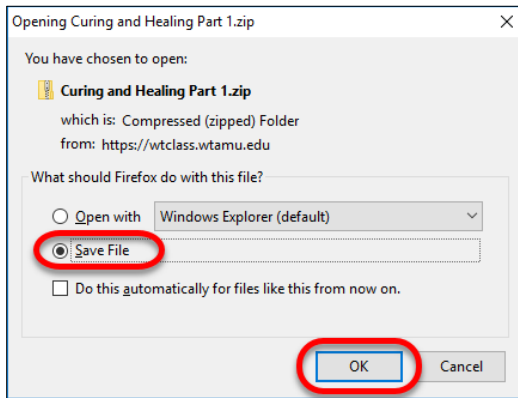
Opening Curing and Healing Part 1.zip
×

You have chosen to open:

Curing and Healing Part 1.zip

which is: Compressed (zipped) Folder
from: https://wtclass.wtamu.edu

What should Firefox do with this file?

Open with Windows Explorer (default)

Save File

Do this automatically for files like this from now on.

OK Cancel